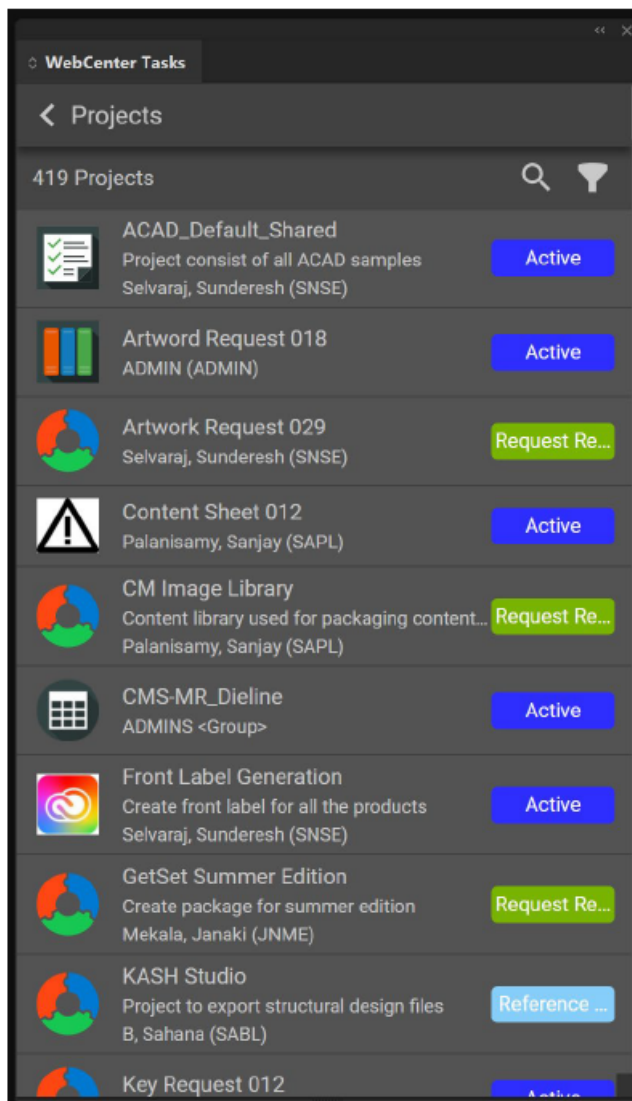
‹‹ ×

WebCenter Tasks

< Projects

419 Projects

ACAD_Default_Shared
Project consist of all ACAD samples
Selvaraj, Sunderesh (SNSE)
Active

Artword Request 018
ADMIN (ADMIN)
Active

Artwork Request 029
Selvaraj, Sunderesh (SNSE)
Request Re...

Content Sheet 012
Palanisamy, Sanjay (SAPL)
Active

CM Image Library
Content library used for packaging content...
Palanisamy, Sanjay (SAPL)
Request Re...

CMS-MR_Dieline
ADMINS <Group>
Active

Front Label Generation
Create front label for all the products
Selvaraj, Sunderesh (SNSE)
Active

GetSet Summer Edition
Create package for summer edition
Mekala, Janaki (JNME)
Request Re...

KASH Studio
Project to export structural design files
B, Sahana (SABL)
Reference ...

Key Request 012
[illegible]